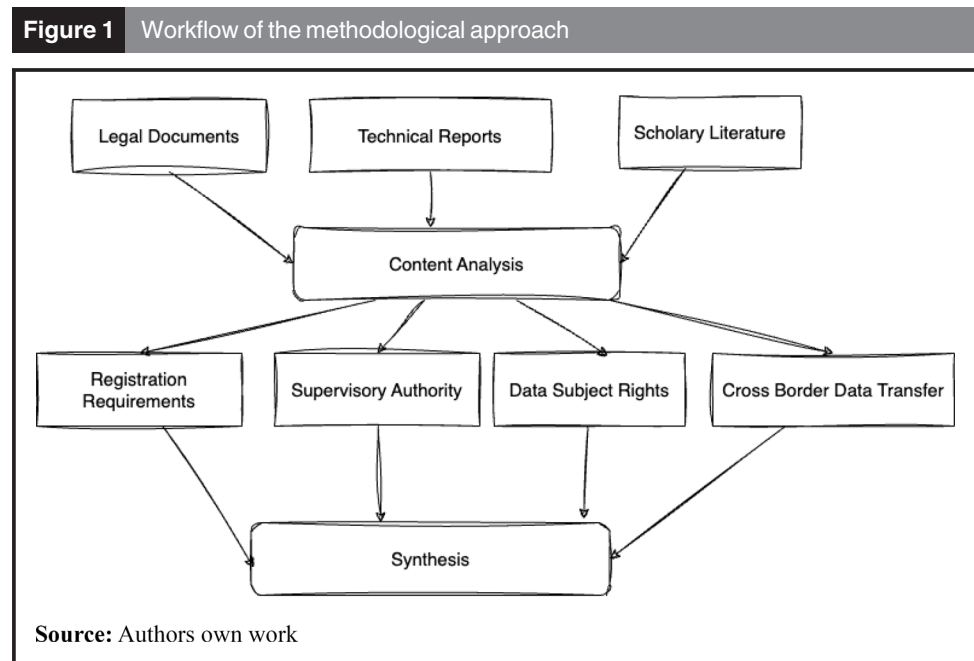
Figure 1 Workflow of the methodological approach

Legal Documents

Technical Reports

Scholary Literature

Content Analysis

Registration Requirements

Supervisory Authority

Data Subject Rights

Cross Border Data Transfer

Synthesis

Source: Authors own work